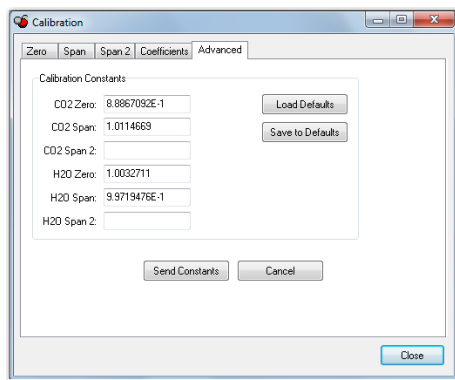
Calibration

Zero | Span | Span 2 | Coefficients | Advanced

Calibration Constants

CO2 Zero: 8.8867092E-1
CO2 Span: 1.0114669
CO2 Span 2:
H2O Zero: 1.0032711
H2O Span: 9.9719476E-1
H2O Span 2:

Load Defaults
Save to Defaults

Send Constants
Cancel

Close